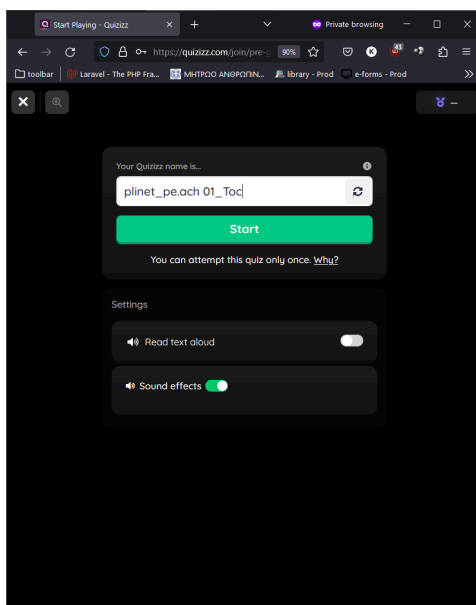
Start Playing - Quizizz

Private browsing

https://quizizz.com/join/pre-g

90%

41

toolbar

Laravel - The PHP Fra...

ΜΗΤΡΩΟ ΑΝΘΡΩΠΙΝ...

library - Prod

e-forms - Prod

Your Quizizz name is...

plinet_pe.ach 01_Toc

Start

You can attempt this quiz only once. Why?

Settings

Read text aloud

Sound effects